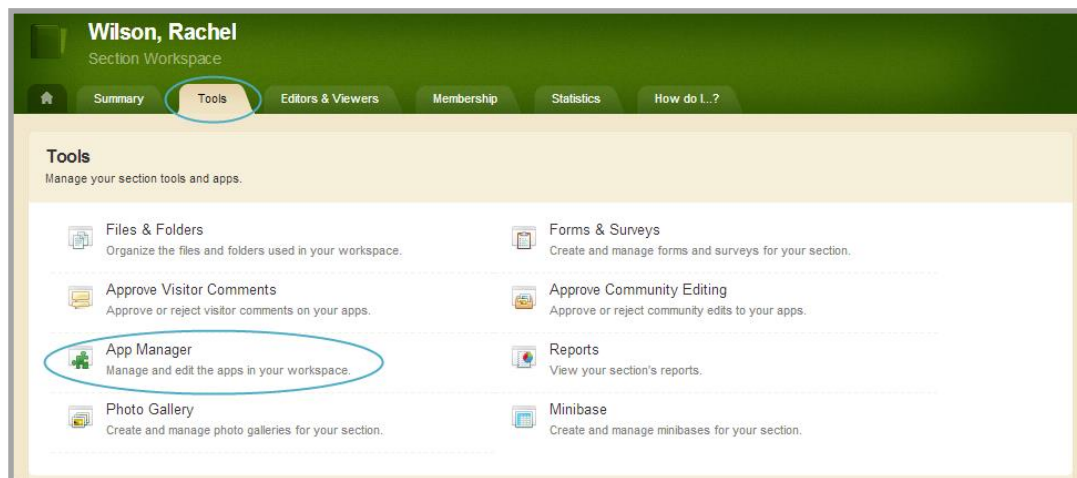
Wilson, Rachel
Section Workspace

Summary | Tools | Editors & Viewers | Membership | Statistics | How do I..?

Tools
Manage your section tools and apps.

Files & Folders
Organize the files and folders used in your workspace.

Forms & Surveys
Create and manage forms and surveys for your section.

Approve Visitor Comments
Approve or reject visitor comments on your apps.

Approve Community Editing
Approve or reject community edits to your apps.

App Manager
Manage and edit the apps in your workspace.

Reports
View your section's reports.

Photo Gallery
Create and manage photo galleries for your section.

Minibase
Create and manage minibases for your section.